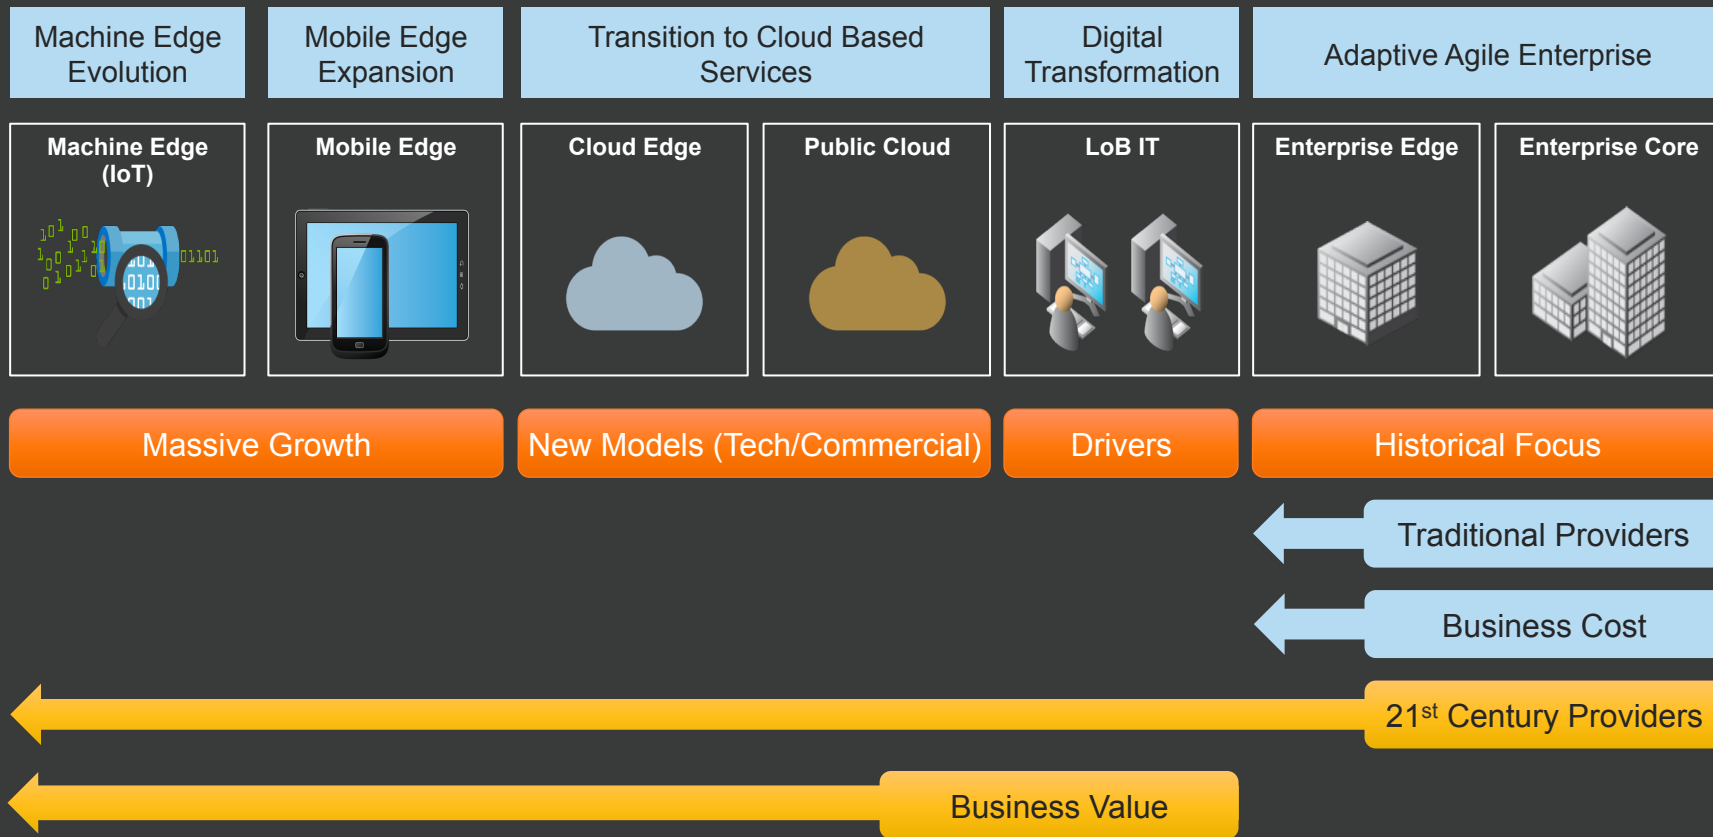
Machine Edge Evolution

Mobile Edge Expansion

Transition to Cloud Based Services

Digital Transformation

Adaptive Agile Enterprise

Machine Edge (IoT)

01101

Mobile Edge

Cloud Edge

Public Cloud

LoB IT

Enterprise Edge

Enterprise Core

Massive Growth

New Models (Tech/Commercial)

Drivers

Historical Focus

Traditional Providers

Business Cost

21$^{st}$ Century Providers

Business Value